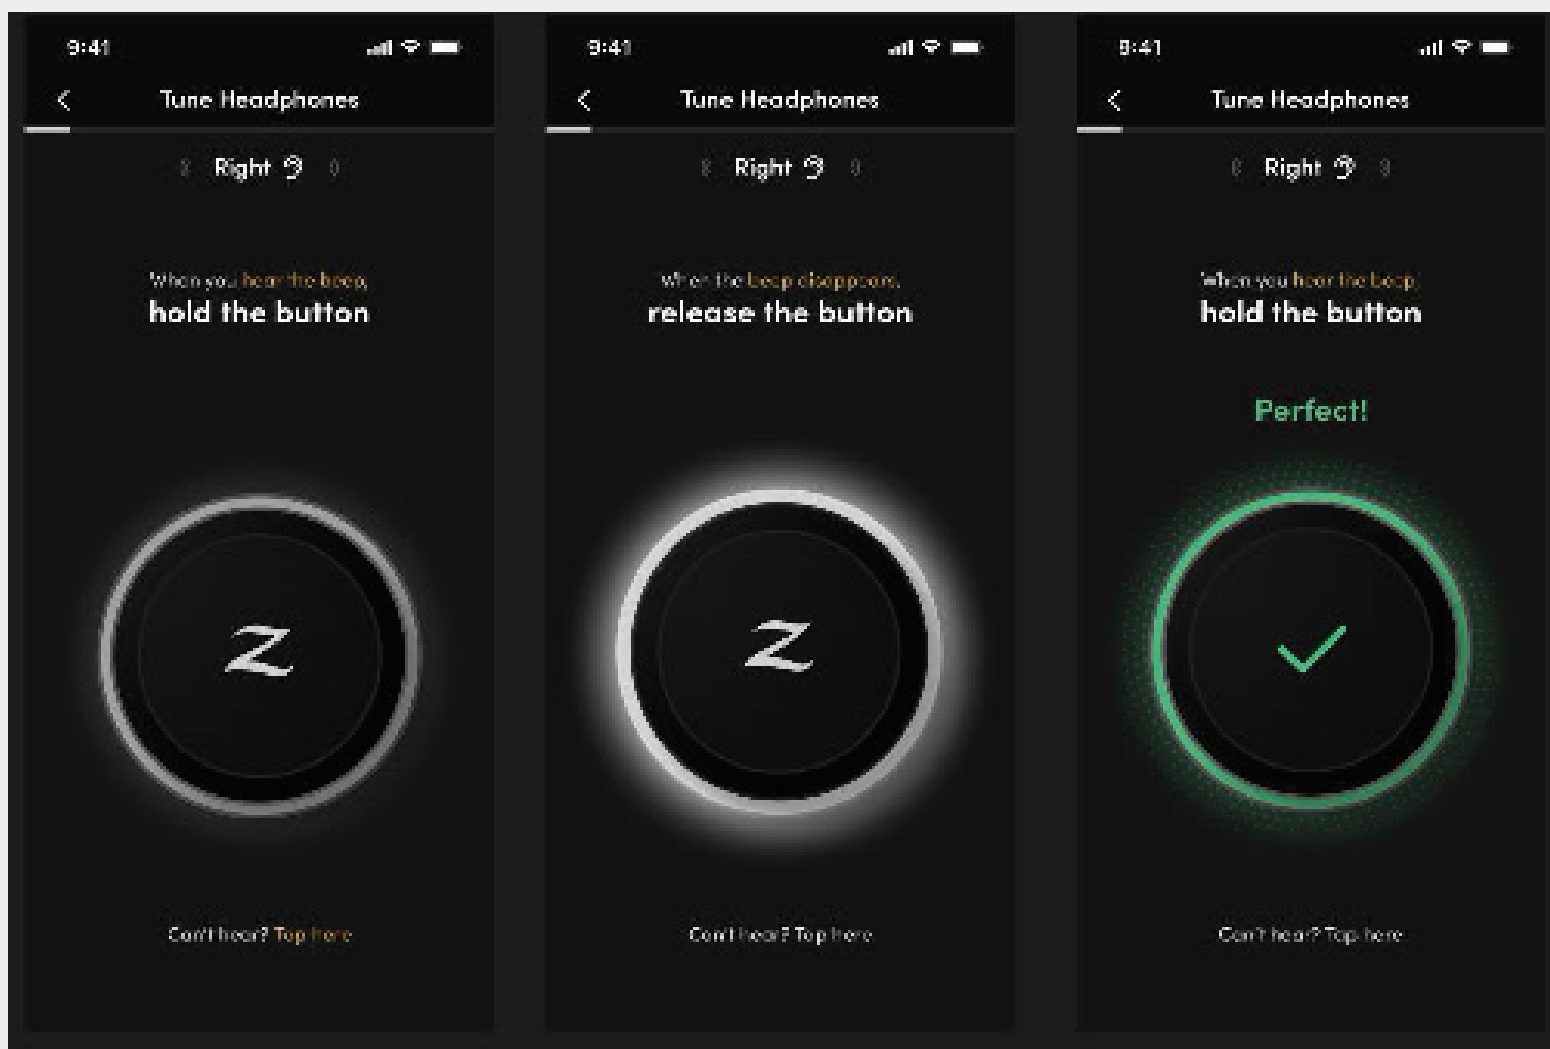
9:41

Tune Headphones

Right

When you hear the beep,
hold the button

Z

Can't hear? Tap here

9:41

Tune Headphones

Right

When the beep disappears,
release the button

Z

Can't hear? Tap here

9:41

Tune Headphones

Right

When you hear the beep,
hold the button

Perfect!

Can't hear? Tap here